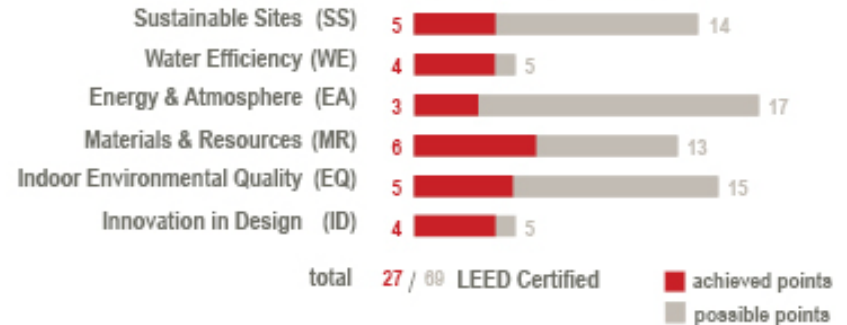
Sustainable Sites (SS) 5 14
Water Efficiency (WE) 4 5
Energy & Atmosphere (EA) 3 17
Materials & Resources (MR) 6 13
Indoor Environmental Quality (EQ) 5 15
Innovation in Design (ID) 4 5

total 27 / 69 LEED Certified

achieved points
possible points